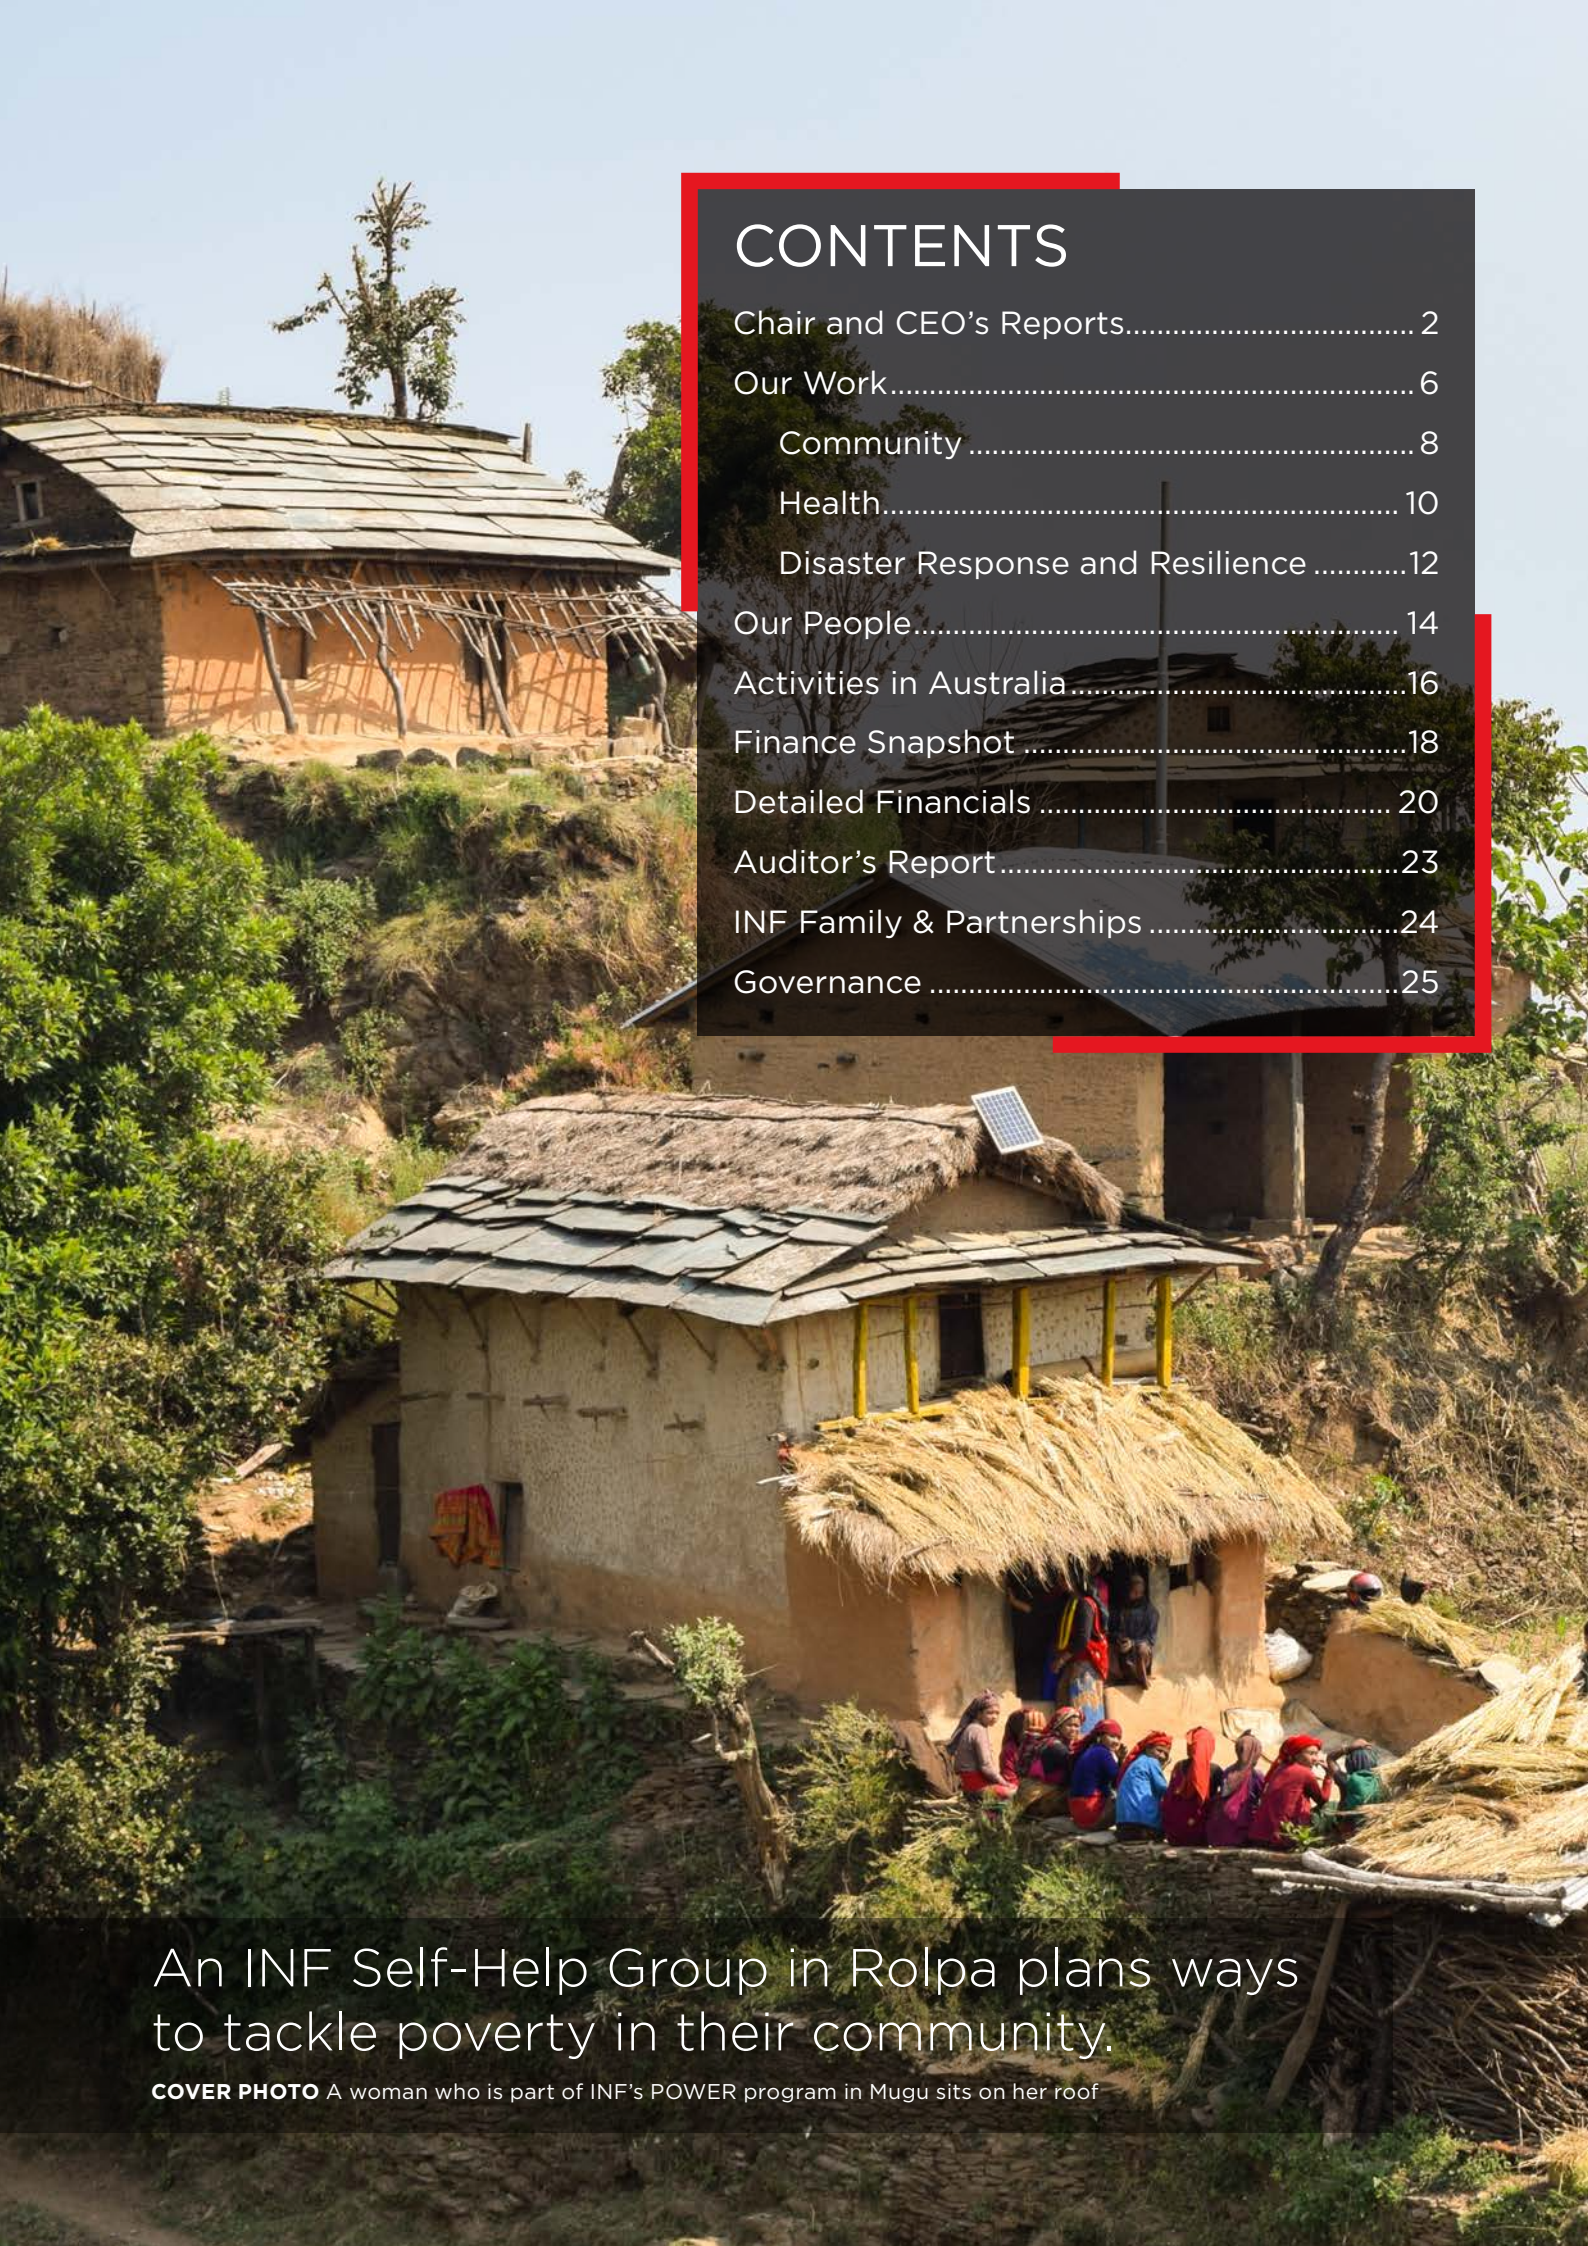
CONTENTS

Chair and CEO's Reports.................................... 2
Our Work................................................................ 6
Community ....................................................... 8
Health.............................................................. 10
Disaster Response and Resilience ...........12
Our People........................................................... 14
Activities in Australia.........................................16
Finance Snapshot ...............................................18
Detailed Financials ........................................... 20
Auditor's Report..................................................23
INF Family & Partnerships ...............................24
Governance .........................................................25

An INF Self-Help Group in Rolpa plans ways to tackle poverty in their community.

COVER PHOTO A woman who is part of INF's POWER program in Mugu sits on her roof